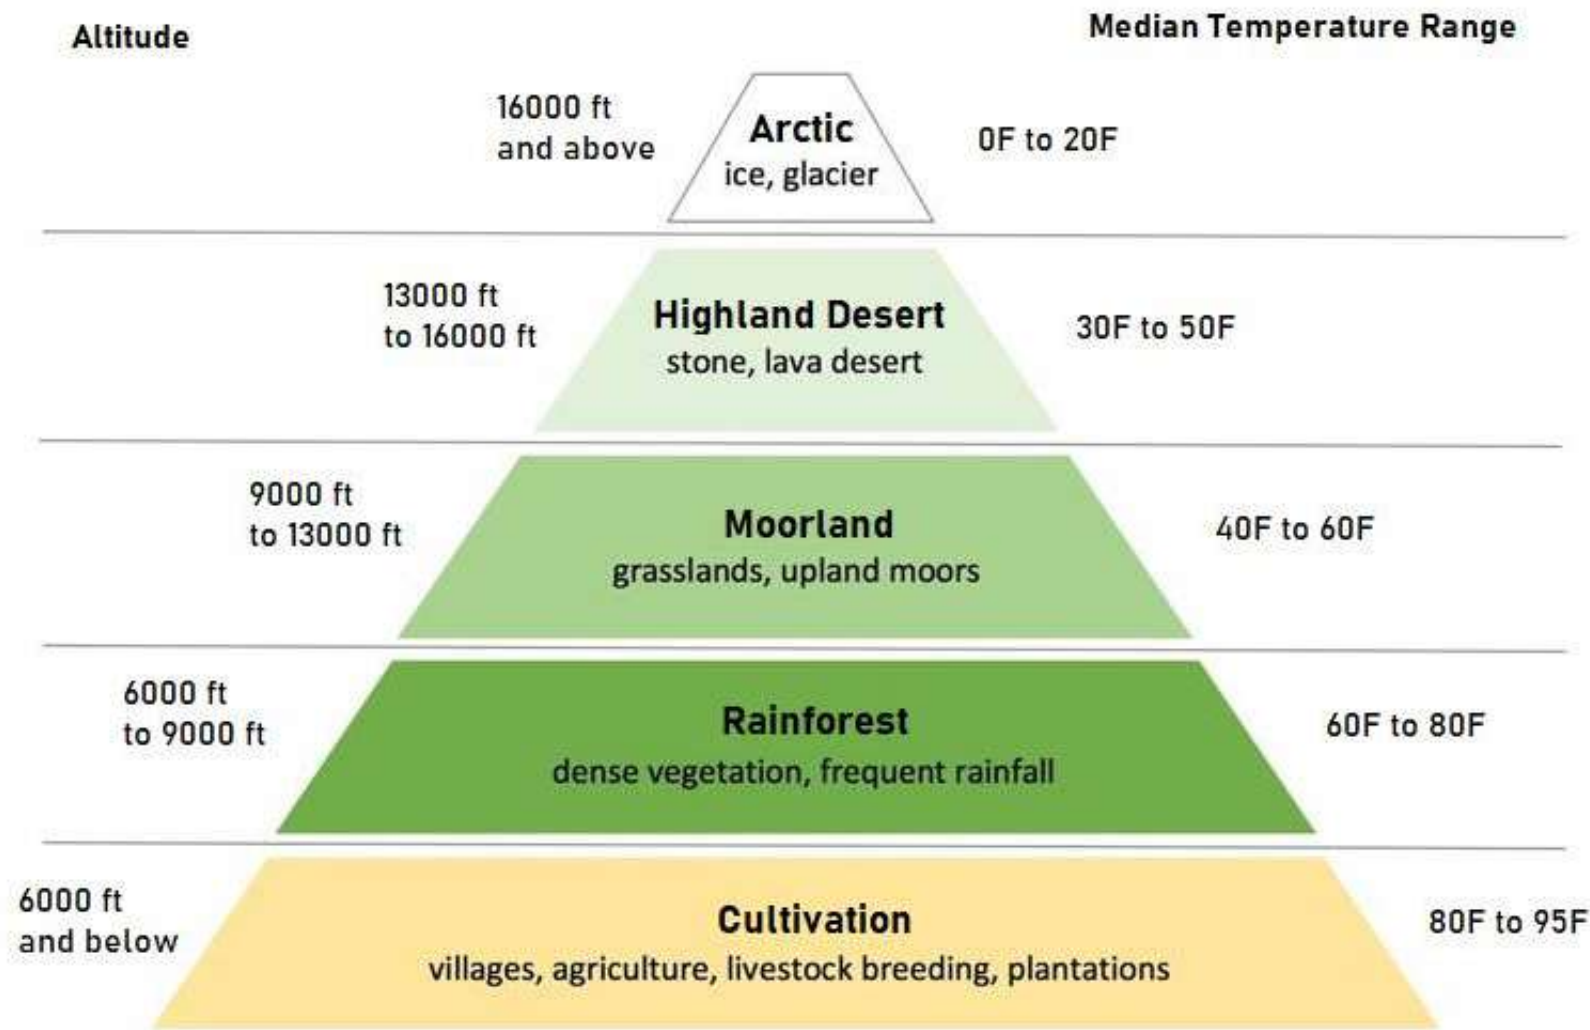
Altitude

Median Temperature Range

16000 ft and above

Arctic
ice, glacier

0F to 20F

13000 ft to 16000 ft

Highland Desert
stone, lava desert

30F to 50F

9000 ft to 13000 ft

Moorland
grasslands, upland moors

40F to 60F

6000 ft to 9000 ft

Rainforest
dense vegetation, frequent rainfall

60F to 80F

6000 ft and below

Cultivation
villages, agriculture, livestock breeding, plantations

80F to 95F